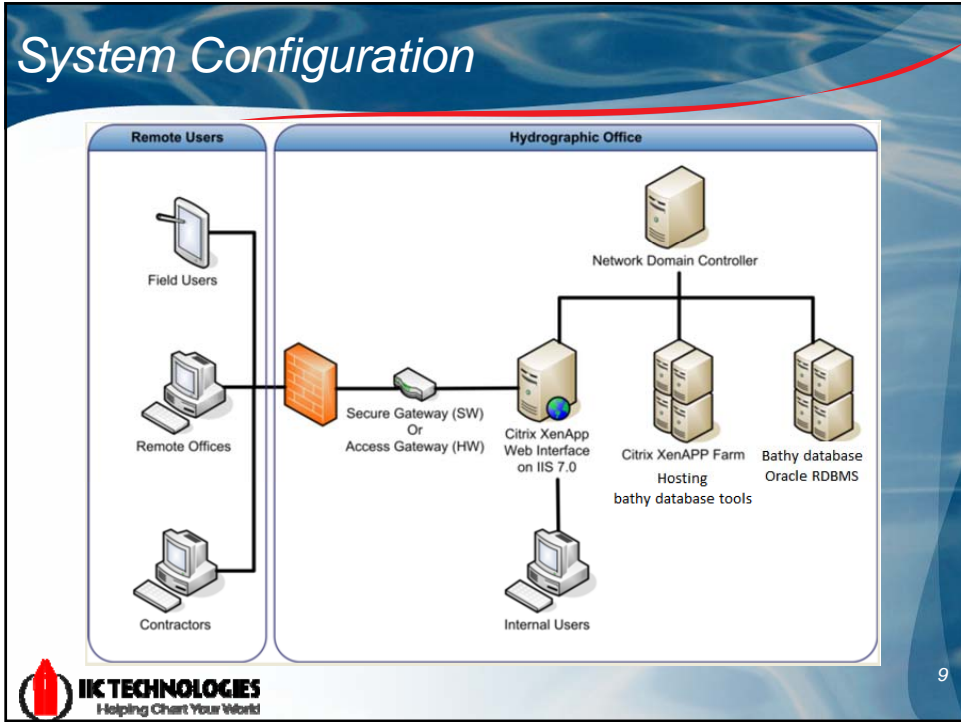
System Configuration

Remote Users

Hydrographic Office

Network Domain Controller

Field Users

Remote Offices

Secure Gateway (SW)
Or
Access Gateway (HW)

Citrix XenApp
Web Interface
on IIS 7.0

Citrix XenAPP Farm
Hosting
bathy database tools

Bathy database
Oracle RDBMS

Contractors

Internal Users

IIC TECHNOLOGIES
Helping Chart Your World

9